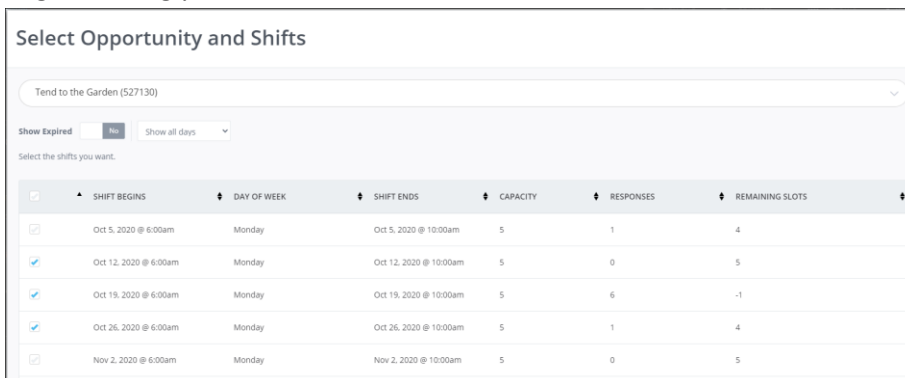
Select Opportunity and Shifts

Tend to the Garden (527130)

Show Expired No Show all days

Select the shifts you want.

| | SHIFT BEGINS | DAY OF WEEK | SHIFT ENDS | CAPACITY | RESPONSES | REMAINING SLOTS |
|---|---|---|---|---|---|---|
| | Oct 5, 2020 @ 6:00am | Monday | Oct 5, 2020 @ 10:00am | 5 | 1 | 4 |
| | Oct 12, 2020 @ 6:00am | Monday | Oct 12, 2020 @ 10:00am | 5 | 0 | 5 |
| | Oct 19, 2020 @ 6:00am | Monday | Oct 19, 2020 @ 10:00am | 5 | 6 | -1 |
| | Oct 26, 2020 @ 6:00am | Monday | Oct 26, 2020 @ 10:00am | 5 | 1 | 4 |
| | Nov 2, 2020 @ 6:00am | Monday | Nov 2, 2020 @ 10:00am | 5 | 0 | 5 |